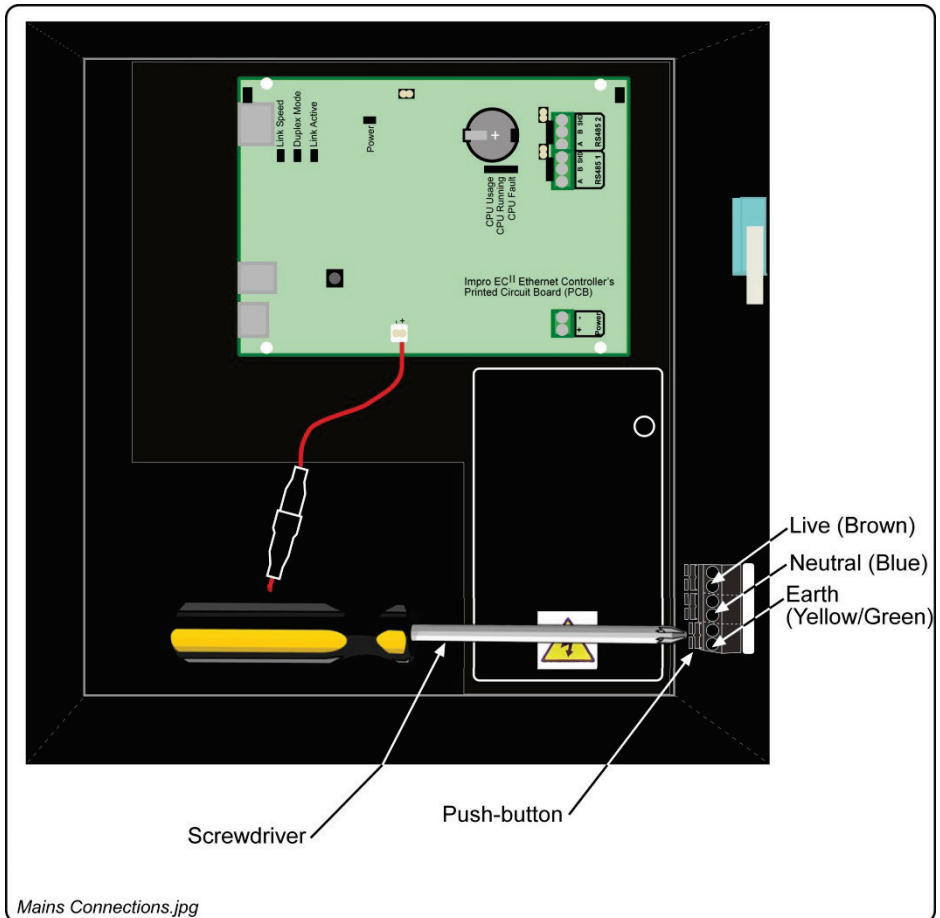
Link Speed
Duplex Mode
Link Active
Power
+
CPU Usage
CPU Running
CPU Fault
A B SHD RS485 2
A B SHD RS485 1
Impro EC$^{II}$ Ethernet Controller's Printed Circuit Board (PCB)
- + Power
- +
Live (Brown)
Neutral (Blue)
Earth (Yellow/Green)
Push-button
Screwdriver
Mains Connections.jpg